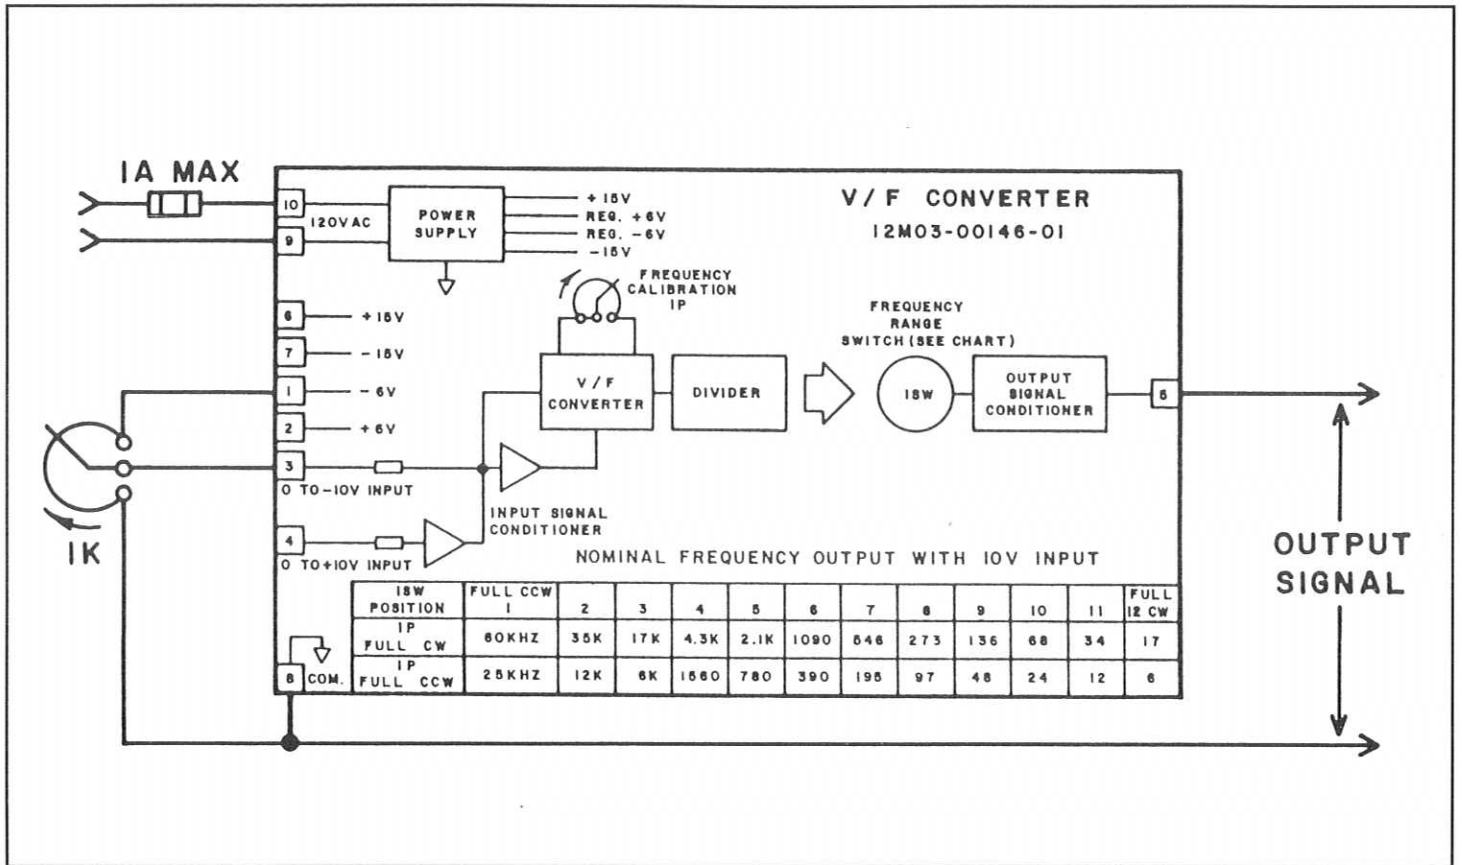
IA MAX

10
9
120VAC

POWER SUPPLY

+ 15V
REG. + 6V
REG. - 6V
- 15V

V/F CONVERTER
12M03-00146-01

FREQUENCY CALIBRATION 1P

FREQUENCY RANGE SWITCH (SEE CHART)

6 + 15V
7 - 15V
1 - 6V
2 + 6V
3
0 TO-10V INPUT
4
0 TO+10V INPUT

V/F CONVERTER

DIVIDER

1SW

OUTPUT SIGNAL CONDITIONER

5

INPUT SIGNAL CONDITIONER

1K

OUTPUT SIGNAL

NOMINAL FREQUENCY OUTPUT WITH 10V INPUT

| 1SW POSITION | FULL CCW 1 | 2 | 3 | 4 | 5 | 6 | 7 | 8 | 9 | 10 | 11 | FULL 12 CW |
|---|---|---|---|---|---|---|---|---|---|---|---|---|
| 1P FULL CW | 60KHZ | 35K | 17K | 4.3K | 2.1K | 1090 | 546 | 273 | 136 | 68 | 34 | 17 |
| 1P FULL CCW | 25KHZ | 12K | 6K | 1560 | 780 | 390 | 195 | 97 | 48 | 24 | 12 | 6 |

8 COM.